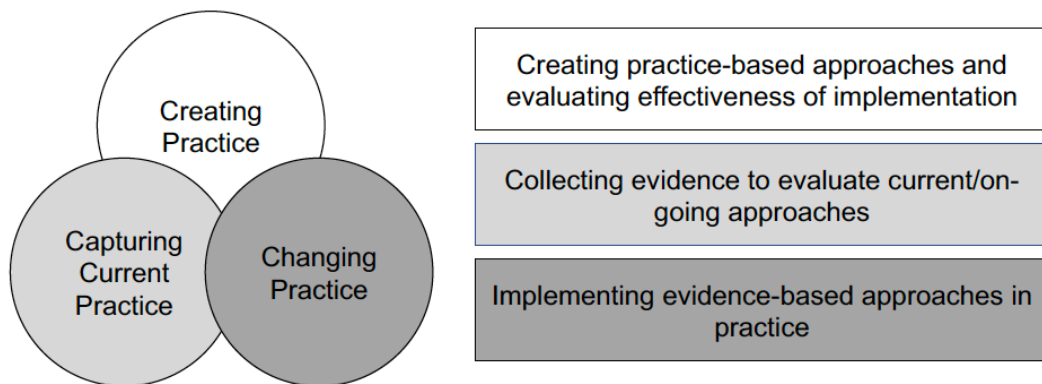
Creating Practice

Capturing Current Practice

Changing Practice

Creating practice-based approaches and evaluating effectiveness of implementation

Collecting evidence to evaluate current/on-going approaches

Implementing evidence-based approaches in practice